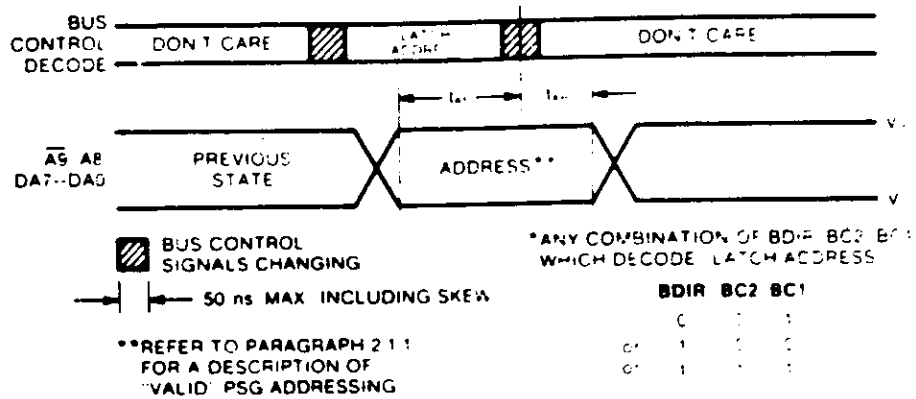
BUS CONTROL DECODE

DON'T CARE

LATCH ADDRESS

DON'T CARE

$t_{AS}$ $t_{AH}$

$\overline{A9}$ A8 DA7--DA0

PREVIOUS STATE

ADDRESS**

V

V

BUS CONTROL SIGNALS CHANGING

50 ns MAX INCLUDING SKEW

**REFER TO PARAGRAPH 2.1.1 FOR A DESCRIPTION OF "VALID" PSG ADDRESSING

*ANY COMBINATION OF BDIR, BC2, BC1 WHICH DECODE LATCH ADDRESS

| | BDIR | BC2 | BC1 |
|---|---|---|---|
| | 0 | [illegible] | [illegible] |
| or | 1 | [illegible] | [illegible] |
| or | 1 | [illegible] | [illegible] |